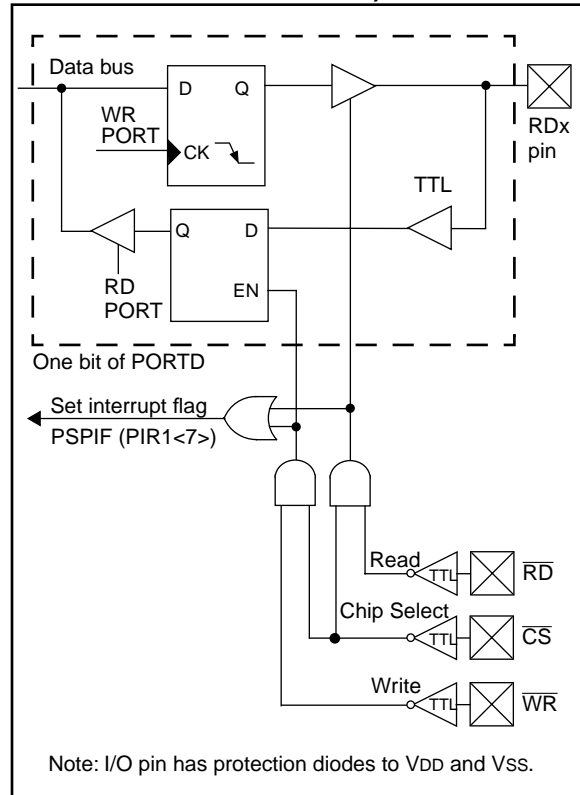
Data bus
D Q
WR PORT
CK
RDx pin
TTL
Q D
RD PORT
EN
One bit of PORTD
Set interrupt flag
PSPIF (PIR1<7>)
Read
TTL
$\overline{RD}$
Chip Select
TTL
$\overline{CS}$
Write
TTL
$\overline{WR}$
Note: I/O pin has protection diodes to VDD and VSS.